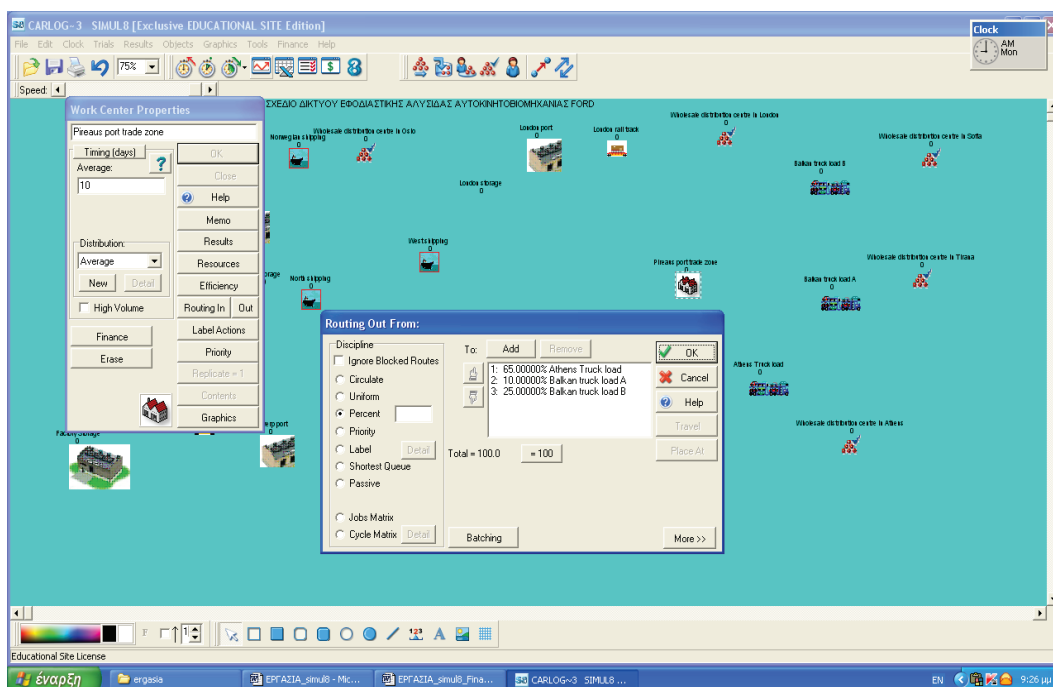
CARLOG-3 SIMUL8 [Exclusive EDUCATIONAL SITE Edition]

File Edit Clock Trials Results Objects Graphics Tools Finance Help

75%

Speed:

Clock
AM
Mon

ΣΧΕΔΙΟ ΔΙΚΤΥΟΥ ΕΦΟΔΙΑΣΤΙΚΗΣ ΑΛΥΣΙΔΑΣ ΑΥΤΟΚΙΝΗΤΟΒΙΟΜΗΧΑΝΙΑΣ FORD

Work Center Properties

Pireaus port trade zone

Timing (days)
Average:
10

Distribution:
Average
New Detail

High Volume

Finance
Erase

OK
Close
Help
Memo
Results
Resources
Efficiency
Routing In Out
Label Actions
Priority
Replicate = 1
Contents
Graphics

Norwegian shipping
0

Wholesale distribution centre in Oslo
0

London port
0

London rail track
0

Wholesale distribution centre in London
0

Wholesale distribution centre in Sofia
0

Balkan truck load B
0

London storage
0

Wests hipping
0

North shipping
0

Pireaus port trade zone
0

Wholesale distribution centre in Tirana
0

Balkan truck load A
0

Athens Truck load
0

Wholesale distribution centre in Athens
0

Factory storage
0

port

Routing Out From:

Discipline
Ignore Blocked Routes
Circulate
Uniform
Percent
Priority
Label Detail
Shortest Queue
Passive
Jobs Matrix
Cycle Matrix Detail

To: Add Remove

1: 65.00000% Athens Truck load
2: 10.00000% Balkan truck load A
3: 25.00000% Balkan truck load B

Total = 100.0 =100

Batching

OK
Cancel
Help
Travel
Place At
More >>

Educational Site License

έναρξη ergasia ΕΡΓΑΣΙΑ_simul8 - Mic... ΕΡΓΑΣΙΑ_simul8_Fina... CARLOG~3 SIMUL8 ...

EN 9:26 μμ